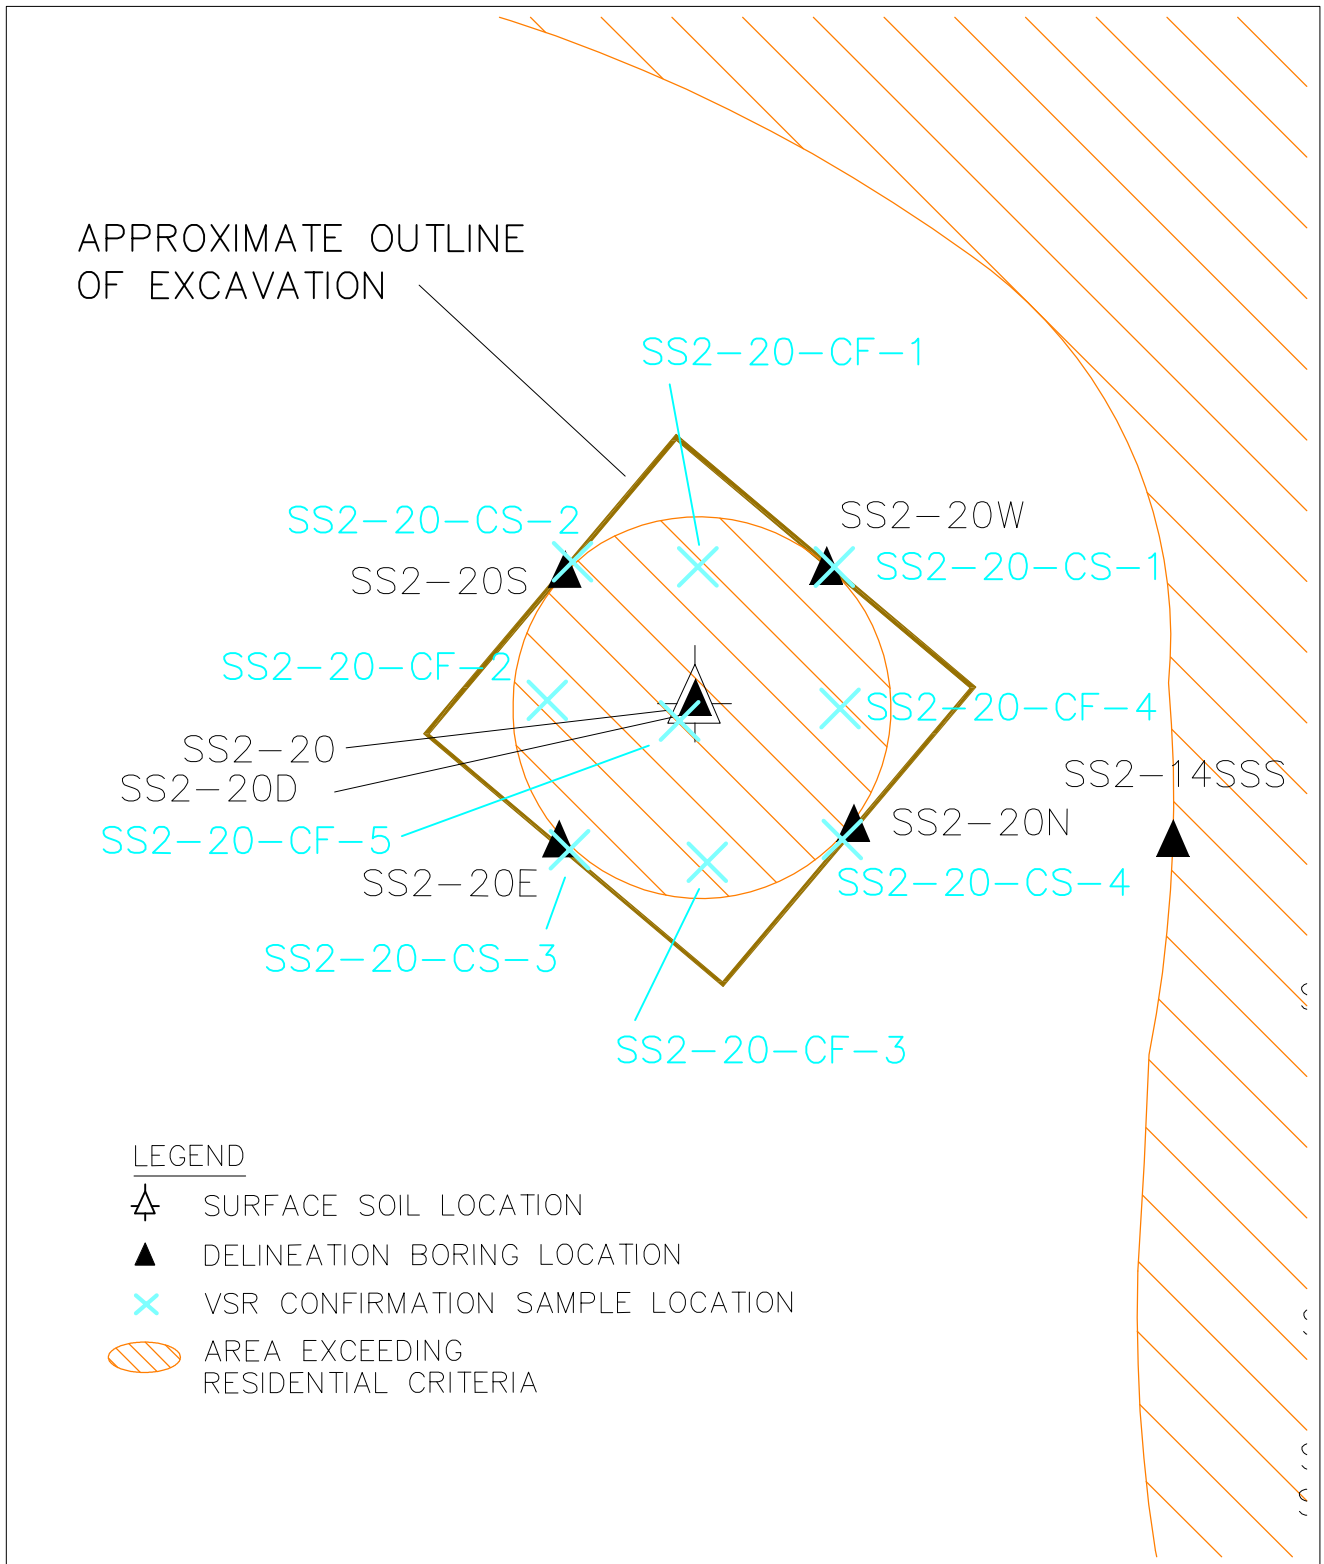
APPROXIMATE OUTLINE OF EXCAVATION

SS2–20–CF–1

SS2–20–CS–2

SS2–20W

SS2–20S

SS2–20–CS–1

SS2–20–CF–2

SS2–20–CF–4

SS2–20

SS2–20D

SS2–14SSS

SS2–20–CF–5

SS2–20N

SS2–20E

SS2–20–CS–4

SS2–20–CS–3

SS2–20–CF–3

LEGEND

SURFACE SOIL LOCATION

DELINEATION BORING LOCATION

VSR CONFIRMATION SAMPLE LOCATION

AREA EXCEEDING RESIDENTIAL CRITERIA